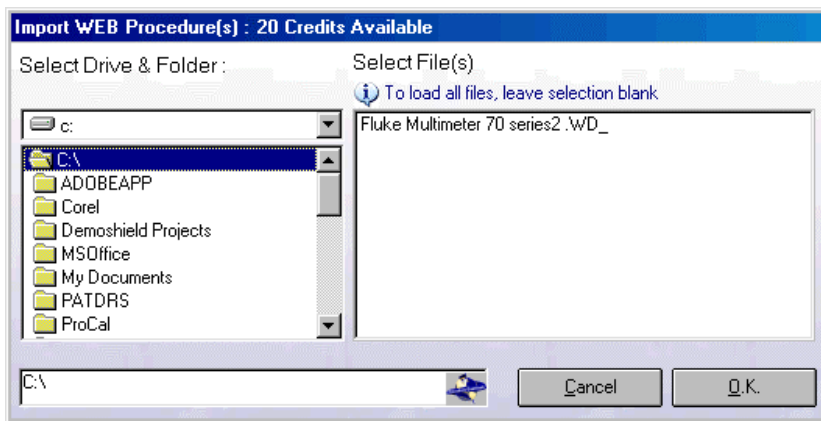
Import WEB Procedure(s) : 20 Credits Available

Select Drive & Folder :

Select File(s)

To load all files, leave selection blank

c:

C:\
ADOBEAPP
Corel
Demoshield Projects
MSOffice
My Documents
PATDRS
ProCal

Fluke Multimeter 70 series2 .WD_

C:\

Cancel

O.K.